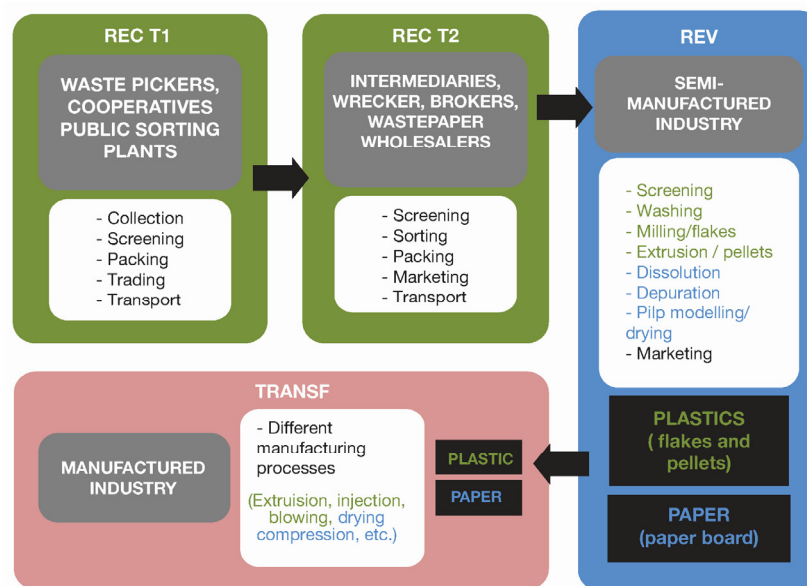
REC T1

WASTE PICKERS, COOPERATIVES PUBLIC SORTING PLANTS

- Collection
- Screening
- Packing
- Trading
- Transport

REC T2

INTERMEDIARIES, WRECKER, BROKERS, WASTEPAPER WHOLESALERS

- Screening
- Sorting
- Packing
- Marketing
- Transport

REV

SEMI-MANUFACTURED INDUSTRY

- Screening
- Washing
- Milling/flakes
- Extrusion / pellets
- Dissolution
- Depuration
- Pilp modelling/ drying
- Marketing

PLASTICS ( flakes and pellets)

PAPER (paper board)

TRANSF

MANUFACTURED INDUSTRY

- Different manufacturing processes

(Extruision, injection, blowing, drying compression, etc.)

PLASTIC

PAPER